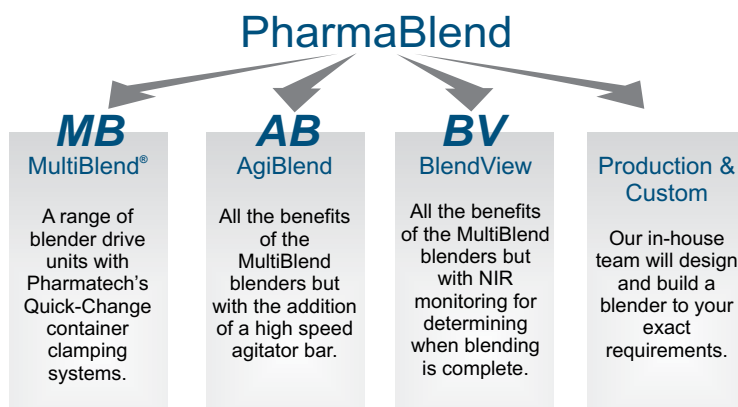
PharmaBlend

MB
MultiBlend®

A range of blender drive units with Pharmatech's Quick-Change container clamping systems.

AB
AgiBlend

All the benefits of the MultiBlend blenders but with the addition of a high speed agitator bar.

BV
BlendView

All the benefits of the MultiBlend blenders but with NIR monitoring for determining when blending is complete.

Production & Custom

Our in-house team will design and build a blender to your exact requirements.